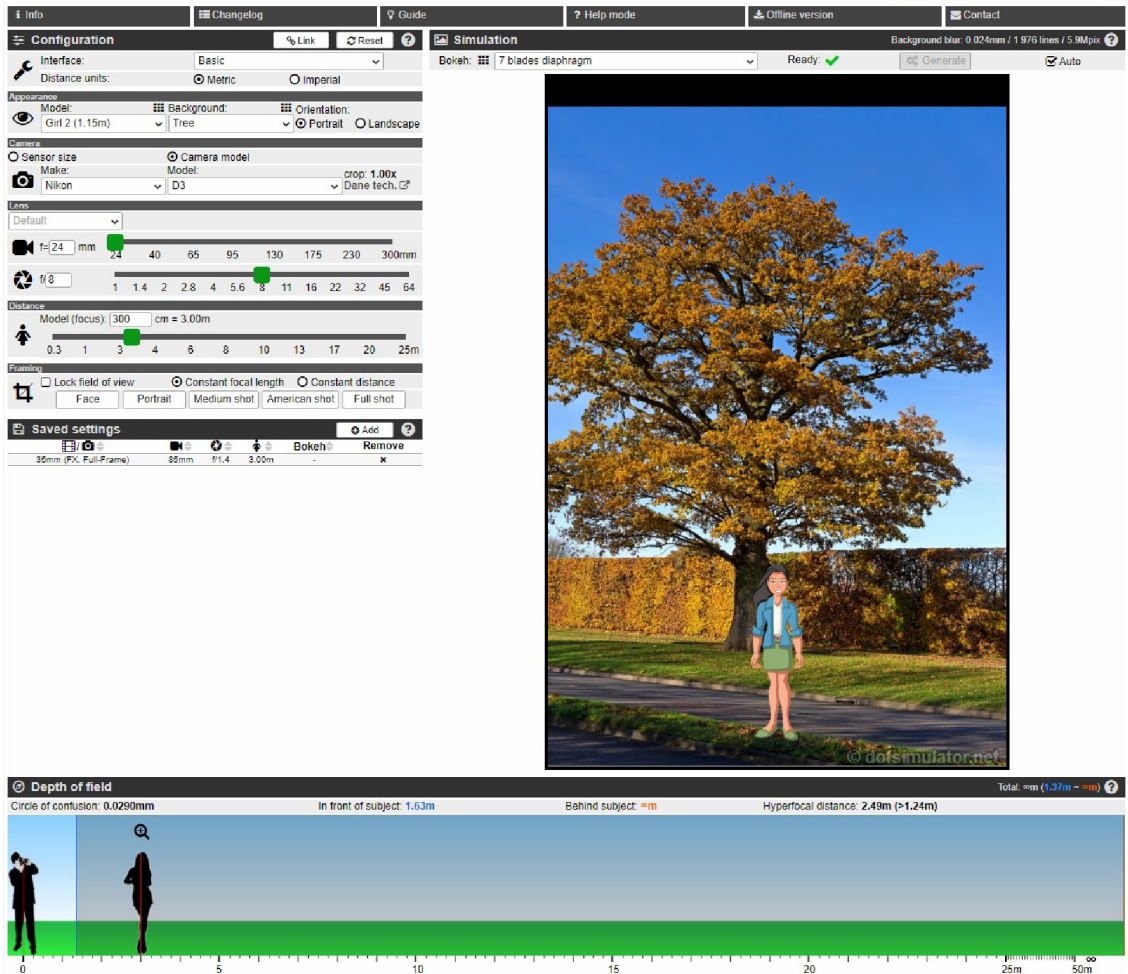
Info
Changelog
Guide
? Help mode
Offline version
Contact

Configuration
Link
Reset
?
Interface: Basic
Distance units: Metric Imperial

Appearance
Model: Girl 2 (1.15m)
Background: Tree
Orientation: Portrait Landscape

Camera
Sensor size
Camera model
Make: Nikon
Model: D3
crop: 1.00x
Dane tech.

Lens
Default
f= 24 mm
24 40 65 95 130 175 230 300mm
f/ 8
1 1.4 2 2.8 4 5.6 8 11 16 22 32 45 64

Distance
Model (focus): 300 cm = 3.00m
0.3 1 3 4 6 8 10 13 17 20 25m

Framing
Lock field of view
Constant focal length
Constant distance
Face
Portrait
Medium shot
American shot
Full shot

Saved settings
Add
?

| / | | | | Bokeh | Remove |
|---|---|---|---|---|---|
| 35mm (FX, Full-Frame) | 85mm | f/1.4 | 3.00m | - | × |

Simulation
Background blur: 0.024mm / 1 976 lines / 5.9Mpix
?
Bokeh: 7 blades diaphragm
Ready:
Generate
Auto
© dofsimulator.net

Depth of field
Total: ∞m (1.37m ~ ∞m)
?
Circle of confusion: 0.0290mm
In front of subject: 1.63m
Behind subject: ∞m
Hyperfocal distance: 2.49m (>1.24m)
0 5 10 15 20 25m 50m ∞